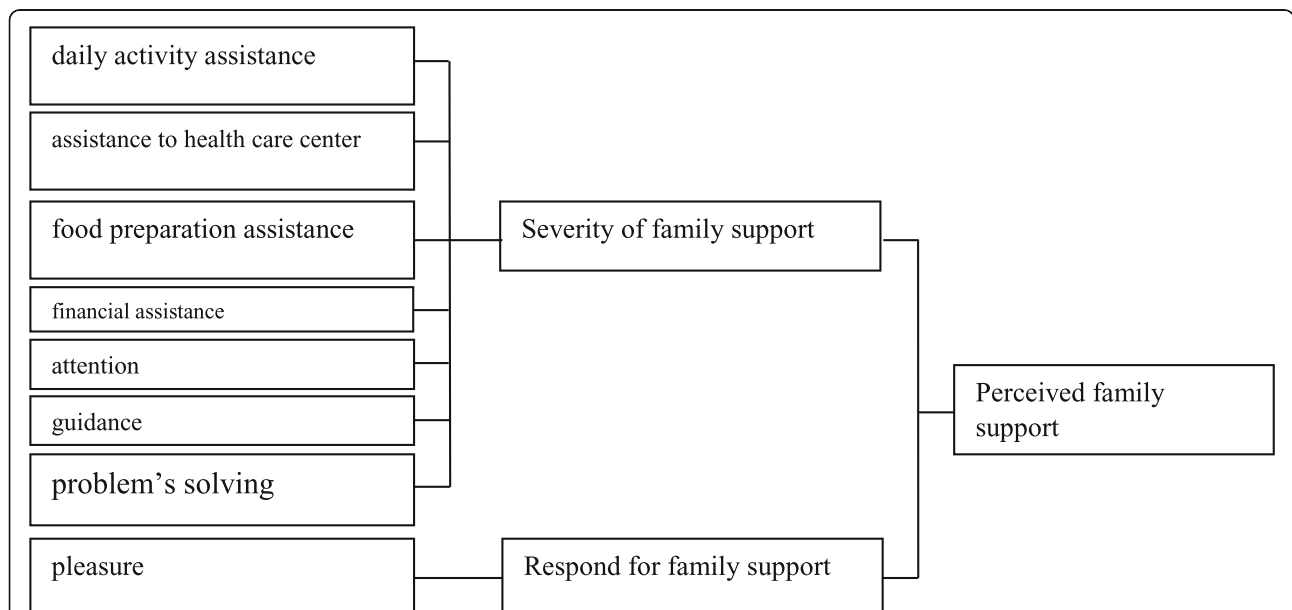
daily activity assistance

assistance to health care center

food preparation assistance

financial assistance

attention

guidance

problem's solving

Severity of family support

Perceived family support

pleasure

Respond for family support